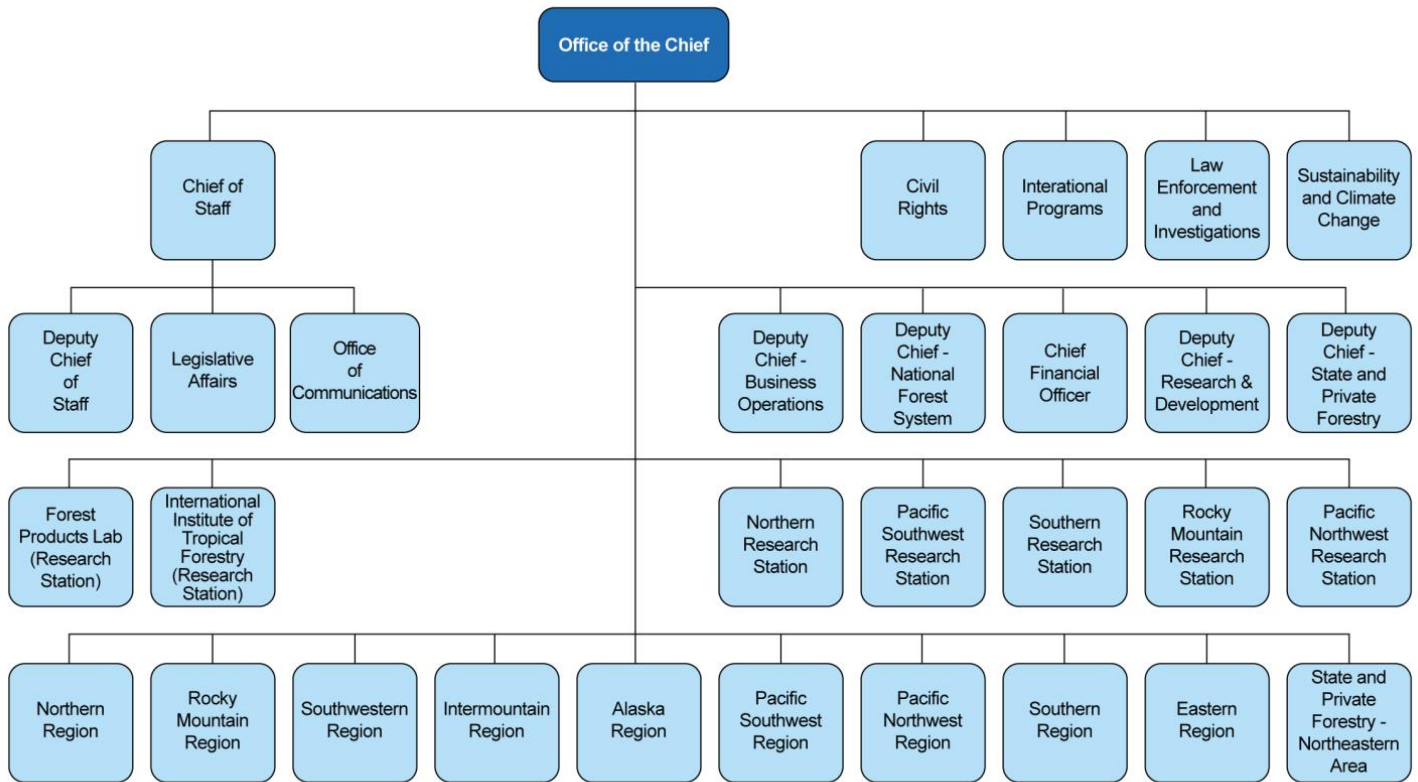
Office of the Chief

Chief of Staff

Civil Rights

Interational Programs

Law Enforcement and Investigations

Sustainability and Climate Change

Deputy Chief of Staff

Legislative Affairs

Office of Communications

Deputy Chief - Business Operations

Deputy Chief - National Forest System

Chief Financial Officer

Deputy Chief - Research & Development

Deputy Chief - State and Private Forestry

Forest Products Lab (Research Station)

International Institute of Tropical Forestry (Research Station)

Northern Research Station

Pacific Southwest Research Station

Southern Research Station

Rocky Mountain Research Station

Pacific Northwest Research Station

Northern Region

Rocky Mountain Region

Southwestern Region

Intermountain Region

Alaska Region

Pacific Southwest Region

Pacific Northwest Region

Southern Region

Eastern Region

State and Private Forestry - Northeastern Area